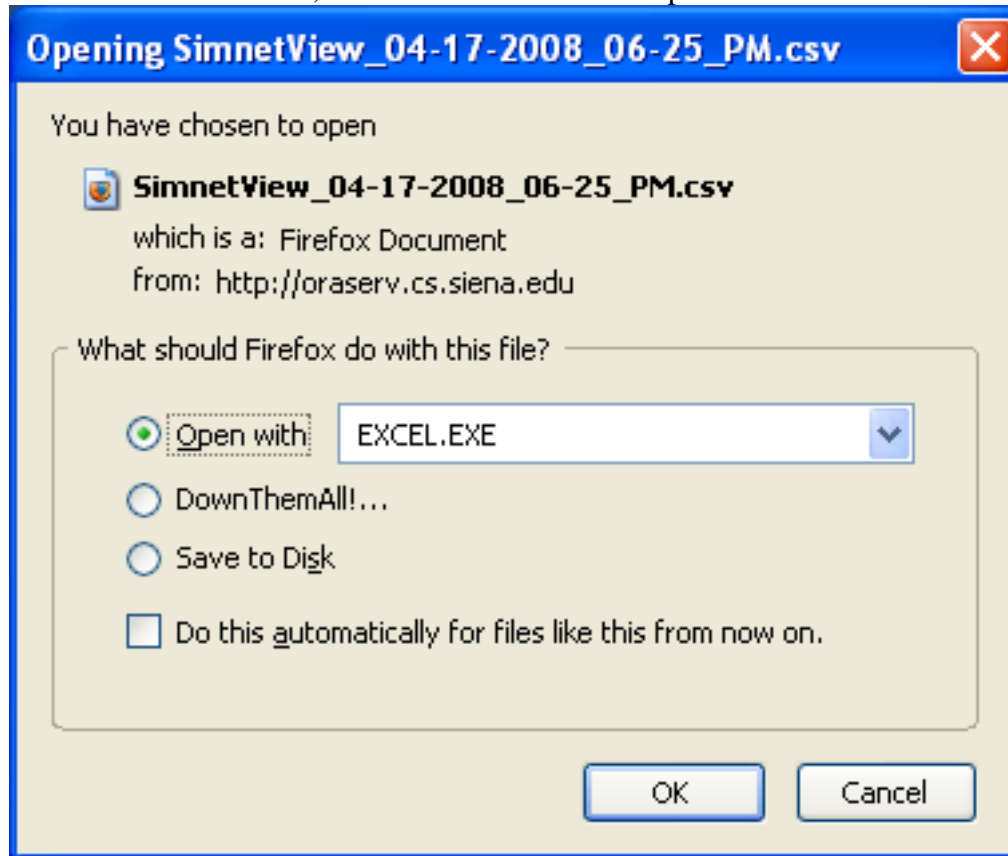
Opening SimnetView_04-17-2008_06-25_PM.csv

You have chosen to open

SimnetView_04-17-2008_06-25_PM.csv

which is a: Firefox Document

from: http://oraserv.cs.siena.edu

What should Firefox do with this file?

Open with EXCEL.EXE

DownThemAll!...

Save to Disk

Do this automatically for files like this from now on.

OK Cancel